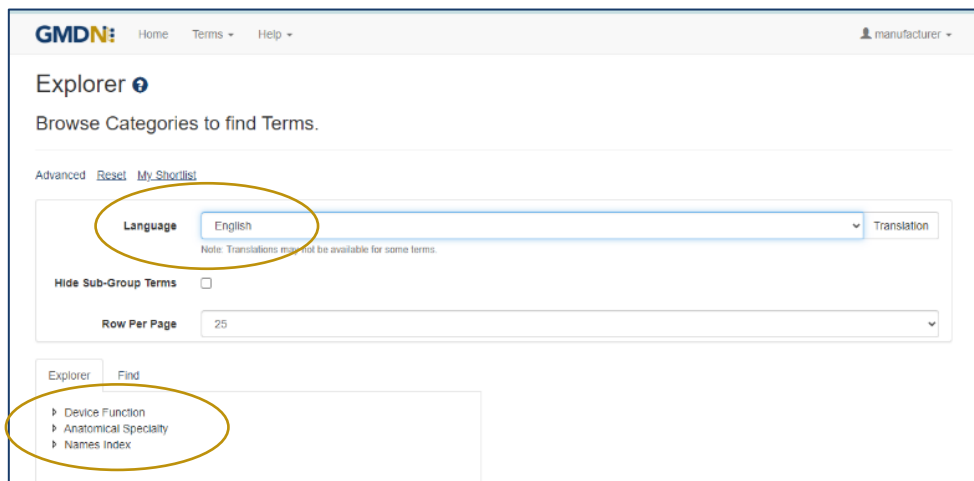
GMDN
Home Terms Help
manufacturer

Explorer

Browse Categories to find Terms.

Advanced Reset My Shortlist

Language English Translation
Note: Translations may not be available for some terms.

Hide Sub-Group Terms

Row Per Page 25

Explorer Find

Device Function
Anatomical Specialty
Names Index